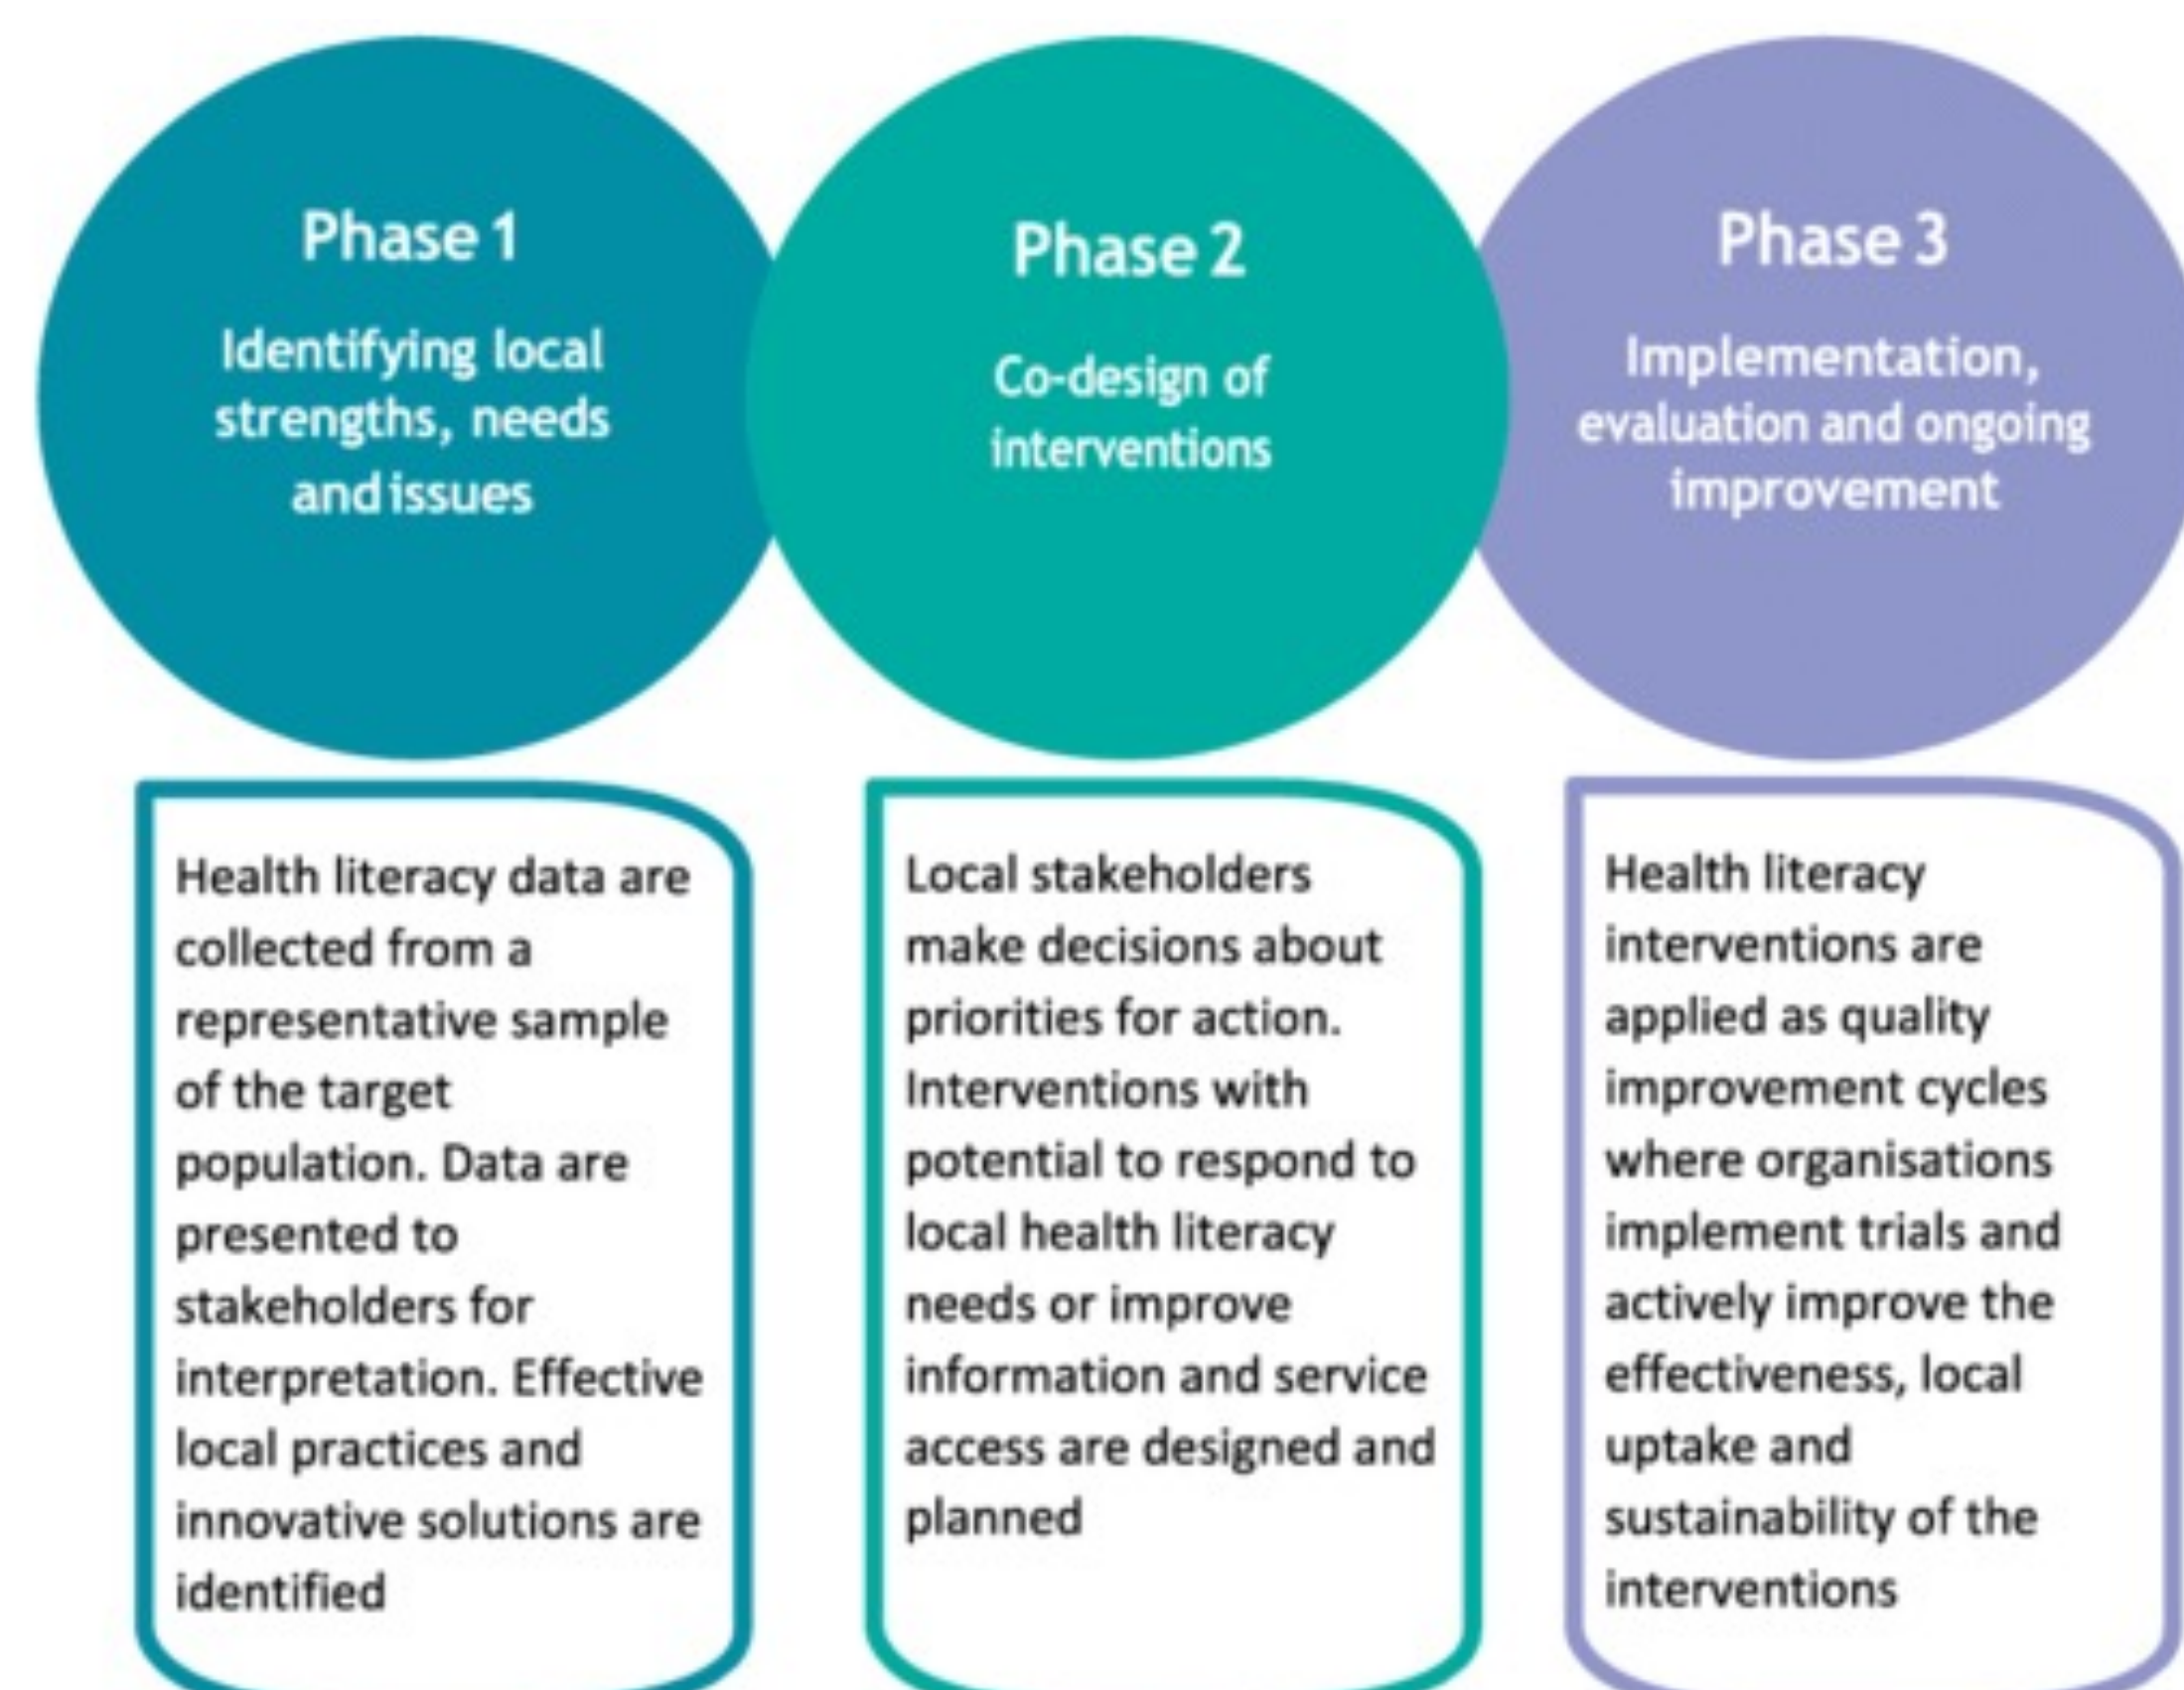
Phase 1

Identifying local strengths, needs and issues

Health literacy data are collected from a representative sample of the target population. Data are presented to stakeholders for interpretation. Effective local practices and innovative solutions are identified

Phase 2

Co-design of interventions

Local stakeholders make decisions about priorities for action. Interventions with potential to respond to local health literacy needs or improve information and service access are designed and planned

Phase 3

Implementation, evaluation and ongoing improvement

Health literacy interventions are applied as quality improvement cycles where organisations implement trials and actively improve the effectiveness, local uptake and sustainability of the interventions